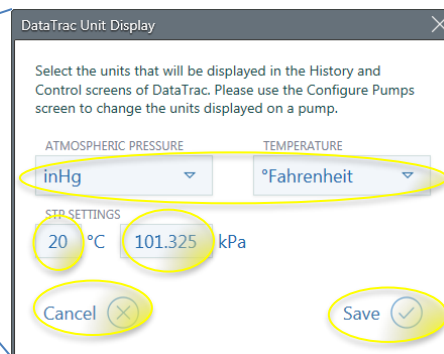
DataTrac Unit Display

Select the units that will be displayed in the History and Control screens of DataTrac. Please use the Configure Pumps screen to change the units displayed on a pump.

ATMOSPHERIC PRESSURE
inHg

TEMPERATURE
°Fahrenheit

STP SETTINGS
20 °C 101.325 kPa

Cancel

Save